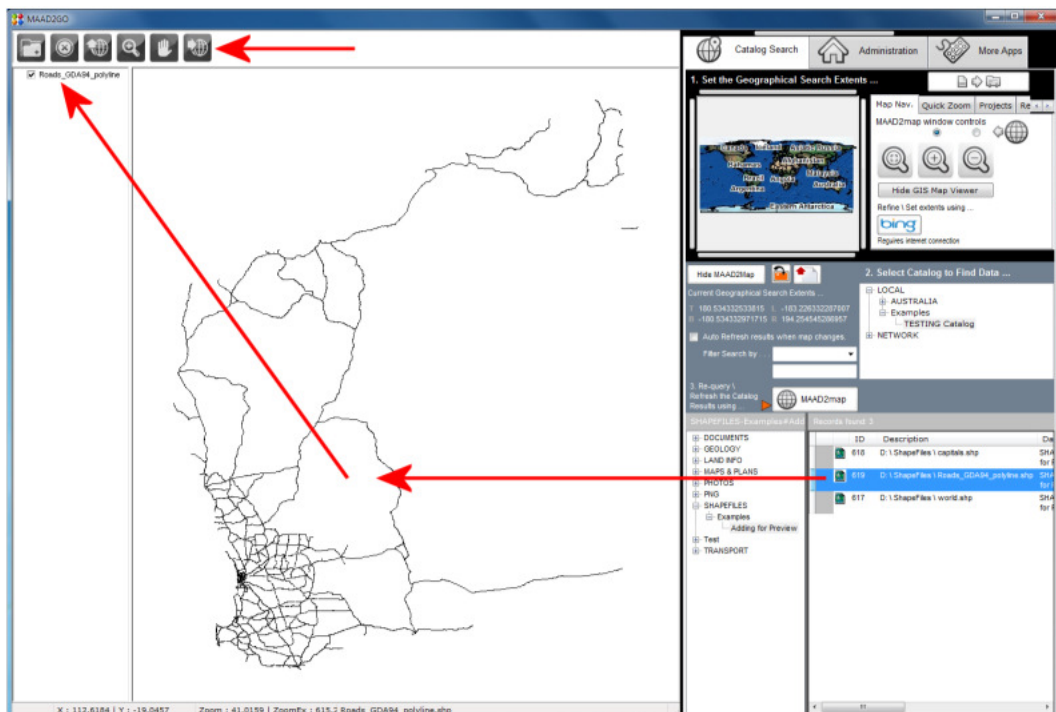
MAAD2GO

Roads_GDA94_polyline

Catalog Search
Administration
More Apps

1. Set the Geographical Search Extents ...

Map Nav.
Quick Zoom
Projects
Re

MAAD2map window controls

Hide GIS Map Viewer

Refine \ Set extents using ...

bing

Requires internet connection

Canada
Iceland
Asia/Russia
Bahamas
Afghanistan
Brazil
Nigeria
Malaysia
Argentina
Angola
Australia
Eastern Antarctica

Hide MAAD2Map

Current Geographical Search Extents ...

Y: 180.534332533815 | X: -183.226332287607
Y: -180.534332971715 | X: 194.254545296957

Auto Refresh results when map changes.

Filter Search by ...

3. Re-query \ Refresh the Catalog Results using ...

MAAD2map

2. Select Catalog to Find Data ...

LOCAL
AUSTRALIA
Examples
TESTING Catalog
NETWORK

SHAPEFILES-Examples#Add

Records found: 3

DOCUMENTS
GEOLOGY
LAND INFO
MAPS & PLANS
PHOTOS
PNG
SHAPEFILES
Examples
Adding for Preview
Test
TRANSPORT

| | ID | Description | De |
|---|---|---|---|
| | 618 | D:\ShapeFiles\capitals.shp | SHA for |
| | 619 | D:\ShapeFiles\Roads_GDA94_polyline.shp | SHA for |
| | 617 | D:\ShapeFiles\world.shp | SHA for |

X : 112.6184 | Y : -19.0457
Zoom : 41.0159 | ZoomEx : 615.2 Roads_GDA94_polyline.shp